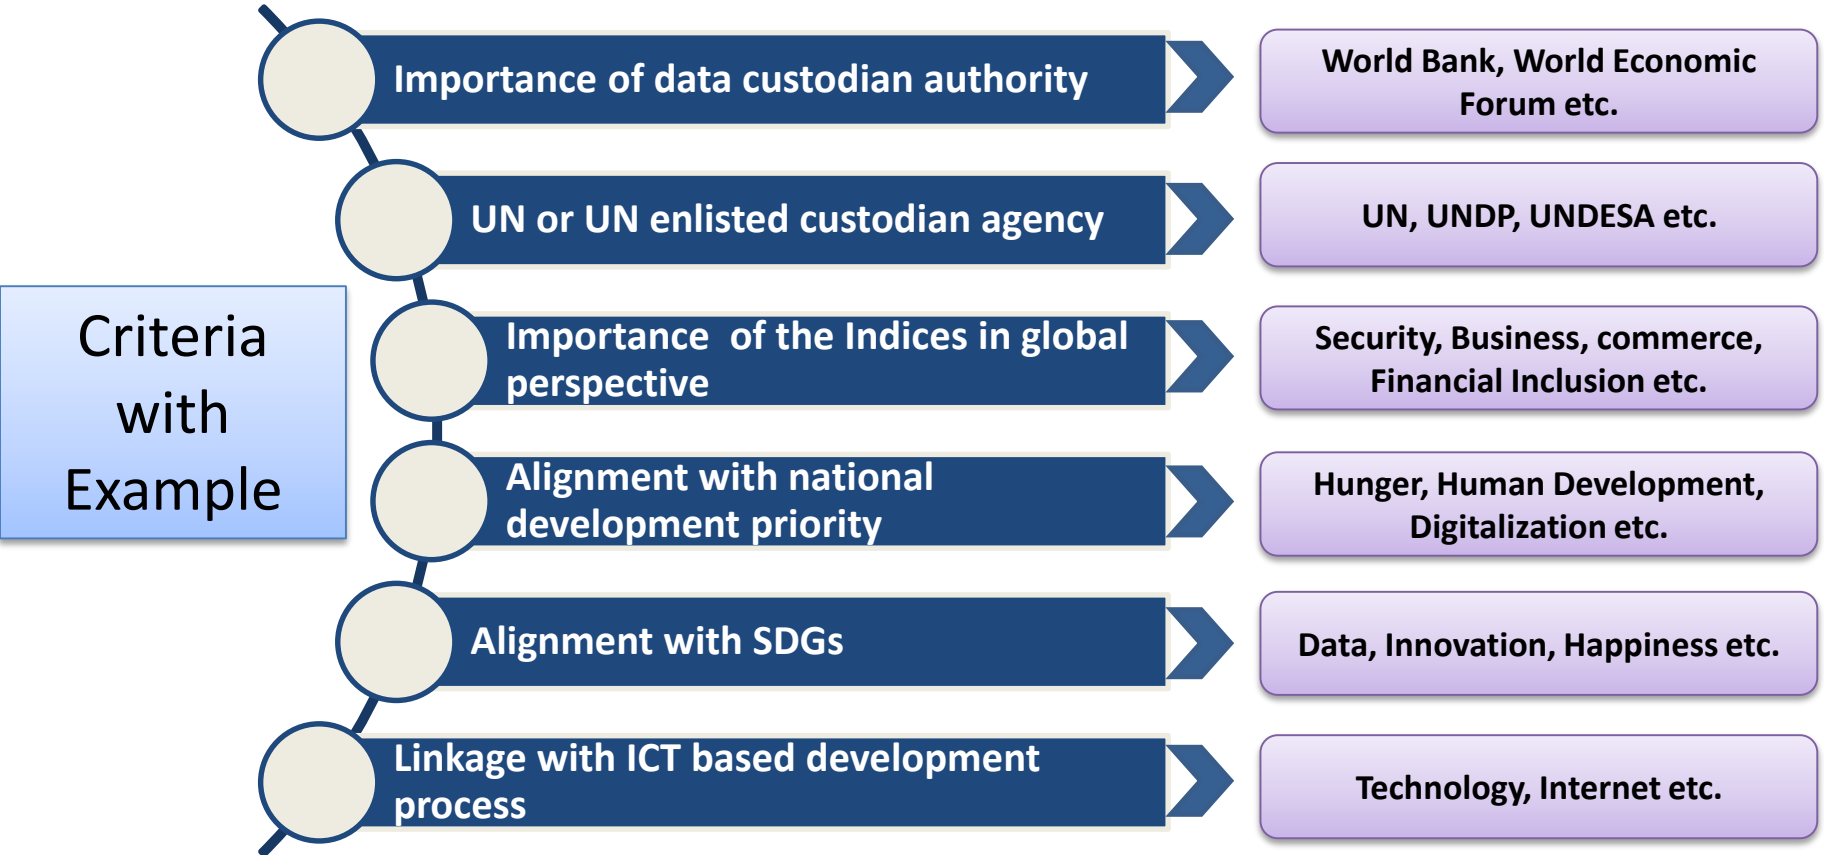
Criteria with Example

Importance of data custodian authority

World Bank, World Economic Forum etc.

UN or UN enlisted custodian agency

UN, UNDP, UNDESA etc.

Importance of the Indices in global perspective

Security, Business, commerce, Financial Inclusion etc.

Alignment with national development priority

Hunger, Human Development, Digitalization etc.

Alignment with SDGs

Data, Innovation, Happiness etc.

Linkage with ICT based development process

Technology, Internet etc.